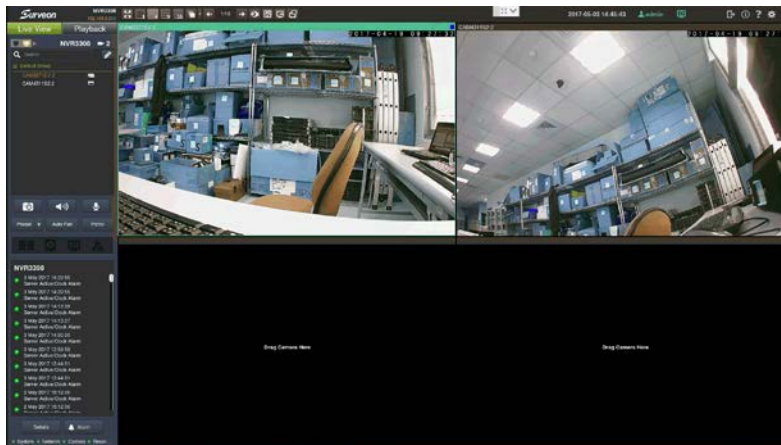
Surveon NVR3300

Live View Playback

NVR3300

Search

Default Group

CAM01152-2

CAM01152-3

2017-05-03 14:40:43 admin

2017-04-18 08:27

2017-04-18 08:27

Preset Auto Pan Patrol

NVR3300

3 May 2017 14:33:55 Sensor Active/Clock Alarm

3 May 2017 14:23:55 Sensor Active/Clock Alarm

3 May 2017 14:13:55 Sensor Active/Clock Alarm

3 May 2017 14:13:57 Sensor Active/Clock Alarm

3 May 2017 14:03:55 Sensor Active/Clock Alarm

3 May 2017 13:53:55 Sensor Active/Clock Alarm

3 May 2017 13:44:51 Sensor Active/Clock Alarm

3 May 2017 13:44:51 Sensor Active/Clock Alarm

3 May 2017 16:12:55 Sensor Active/Clock Alarm

3 May 2017 16:12:55 Sensor Active/Clock Alarm

Details Alarm

Drag Camera Here

Drag Camera Here